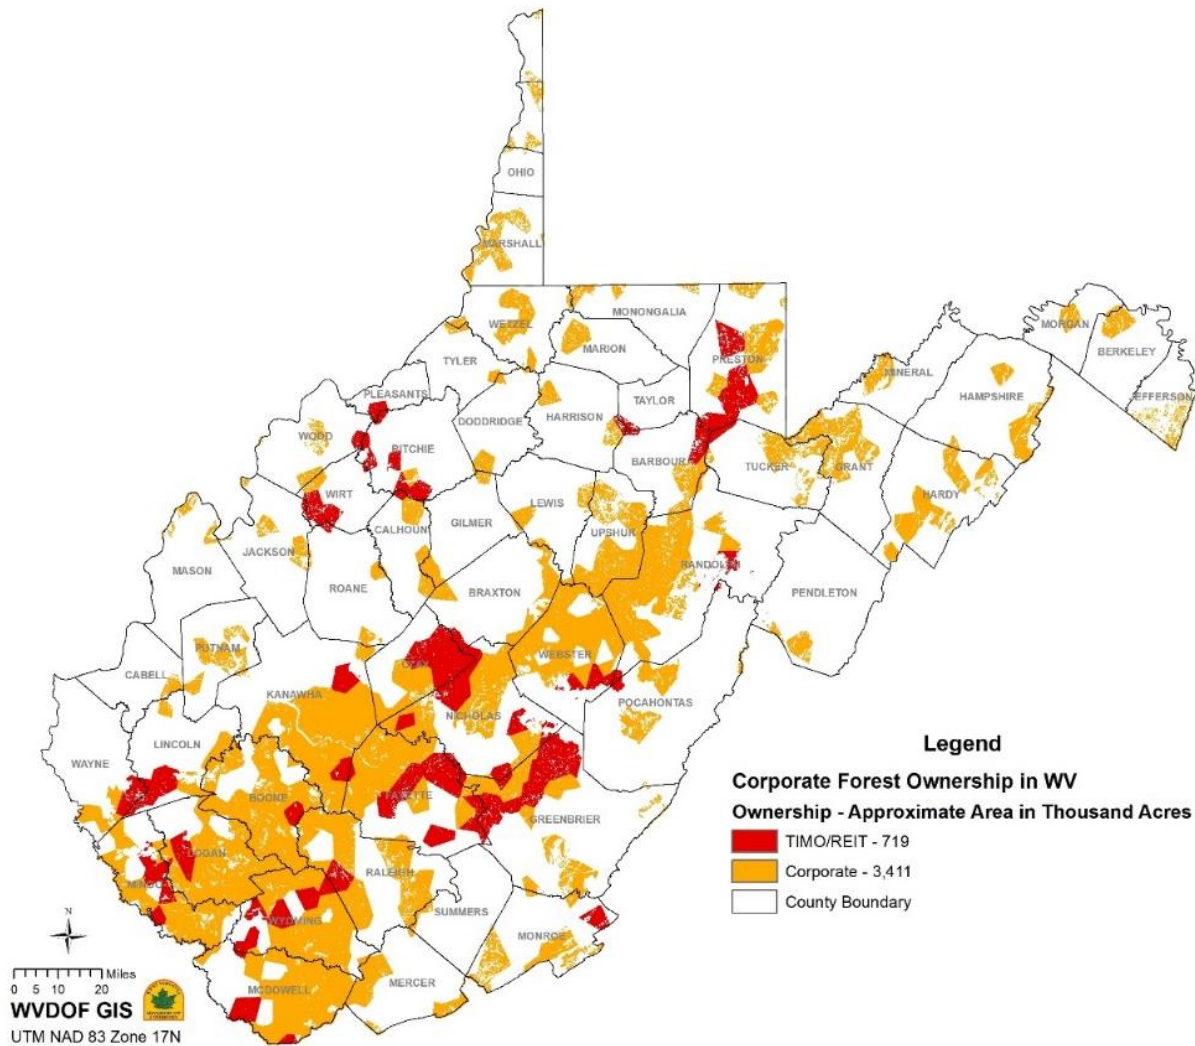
OHIO
MARSHALL
WETZEL
MONONGALIA
MARION
PRESTON
MORGAN
BERKELEY
JEFFERSON
TYLER
MINERAL
HAMPSHIRE
PLEASANTS
HARRISON
TAYLOR
DODDRIDGE
WOOD
RITCHIE
BARBOUR
TUCKER
GRANT
HARDY
WIRT
LEWIS
CALHOUN
GILMER
UPSHUR
JACKSON
MASON
ROANE
BRAXTON
RANDOLPH
PENDLETON
PUTNAM
CLAY
WEBSTER
CABELL
KANAWHA
POCAHONTAS
NICHOLAS
LINCOLN
WAYNE
BOONE
FAYETTE
GREENBRIER
LOGAN
MINGO
RALEIGH
WYOMING
SUMMERS
MONROE
MERCER
MCDOWELL

Legend
Corporate Forest Ownership in WV
Ownership - Approximate Area in Thousand Acres
TIMO/REIT - 719
Corporate - 3,411
County Boundary

N
Miles
0 5 10 20
WVDOF GIS
UTM NAD 83 Zone 17N